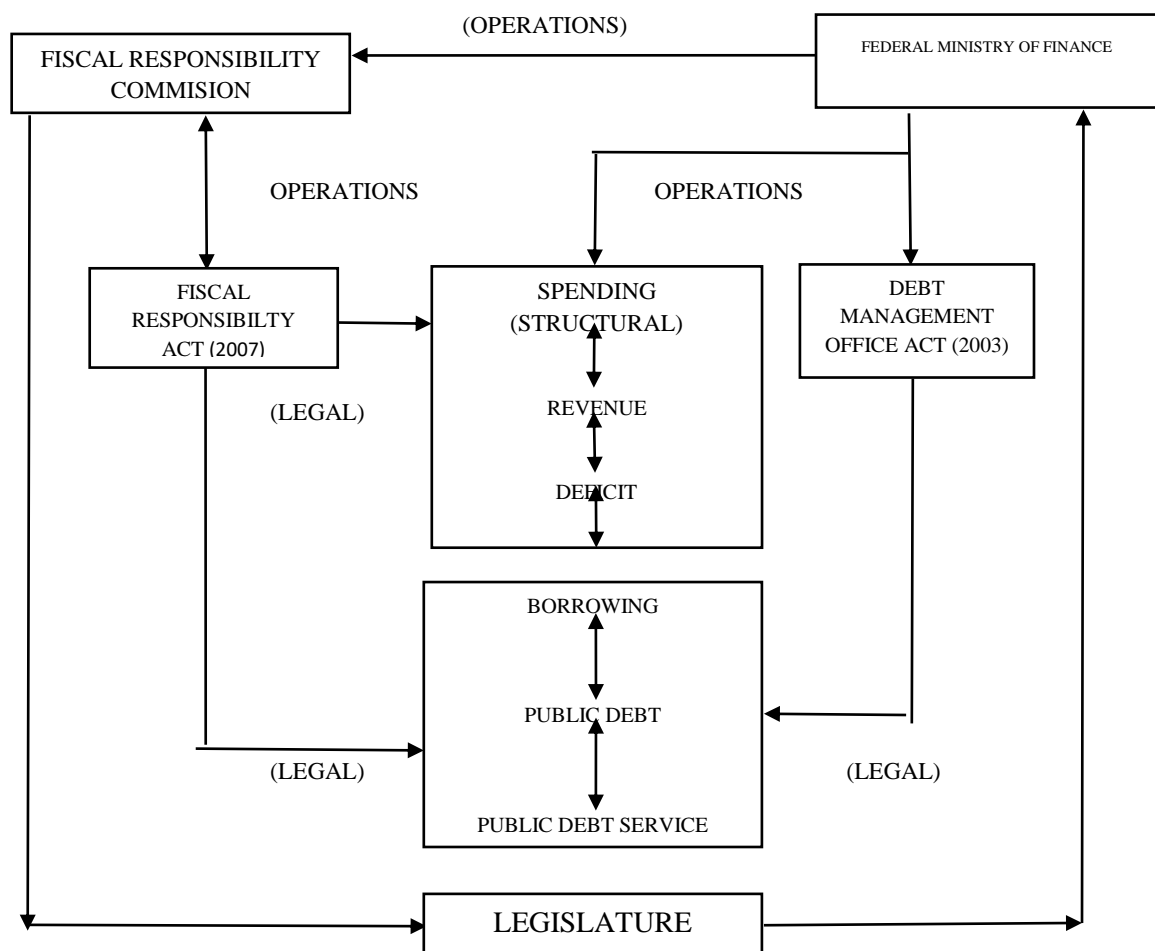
(OPERATIONS)

FISCAL RESPONSIBILITY COMMISION

FEDERAL MINISTRY OF FINANCE

OPERATIONS

OPERATIONS

FISCAL RESPONSIBILTY ACT (2007)

SPENDING (STRUCTURAL)

REVENUE

DEFICIT

DEBT MANAGEMENT OFFICE ACT (2003)

(LEGAL)

BORROWING

PUBLIC DEBT

PUBLIC DEBT SERVICE

(LEGAL)

(LEGAL)

LEGISLATURE